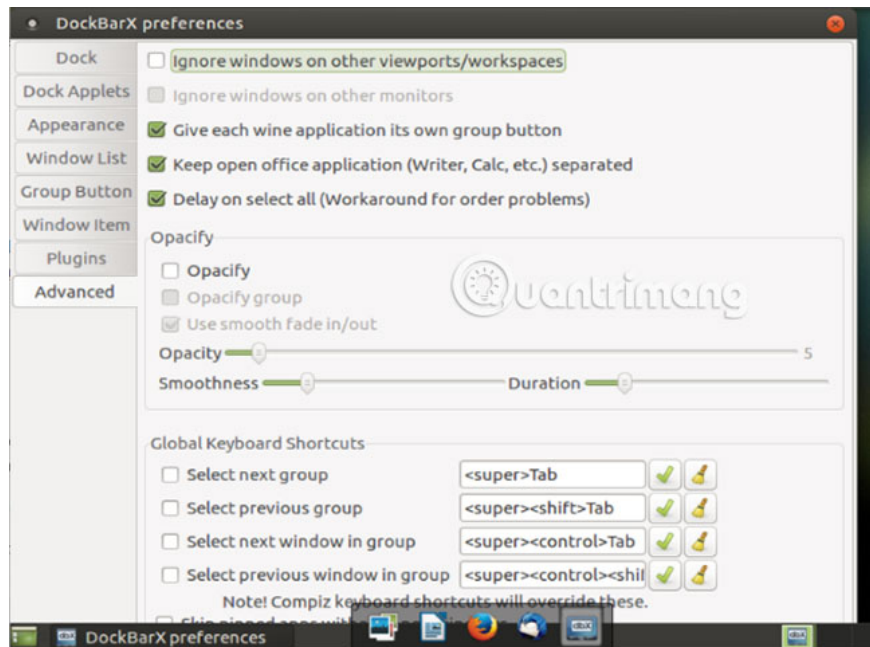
DockBarX preferences

Dock
Dock Applets
Appearance
Window List
Group Button
Window Item
Plugins
Advanced

Ignore windows on other viewports/workspaces
Ignore windows on other monitors
Give each wine application its own group button
Keep open office application (Writer, Calc, etc.) separated
Delay on select all (Workaround for order problems)

Opacify
Opacify
Opacify group
Use smooth fade in/out
Opacity 5
Smoothness Duration

Quantrimang

Global Keyboard Shortcuts
Select next group <super>Tab
Select previous group <super><shift>Tab
Select next window in group <super><control>Tab
Select previous window in group <super><control><shil
Note! Compiz keyboard shortcuts will override these.
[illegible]

DockBarX preferences